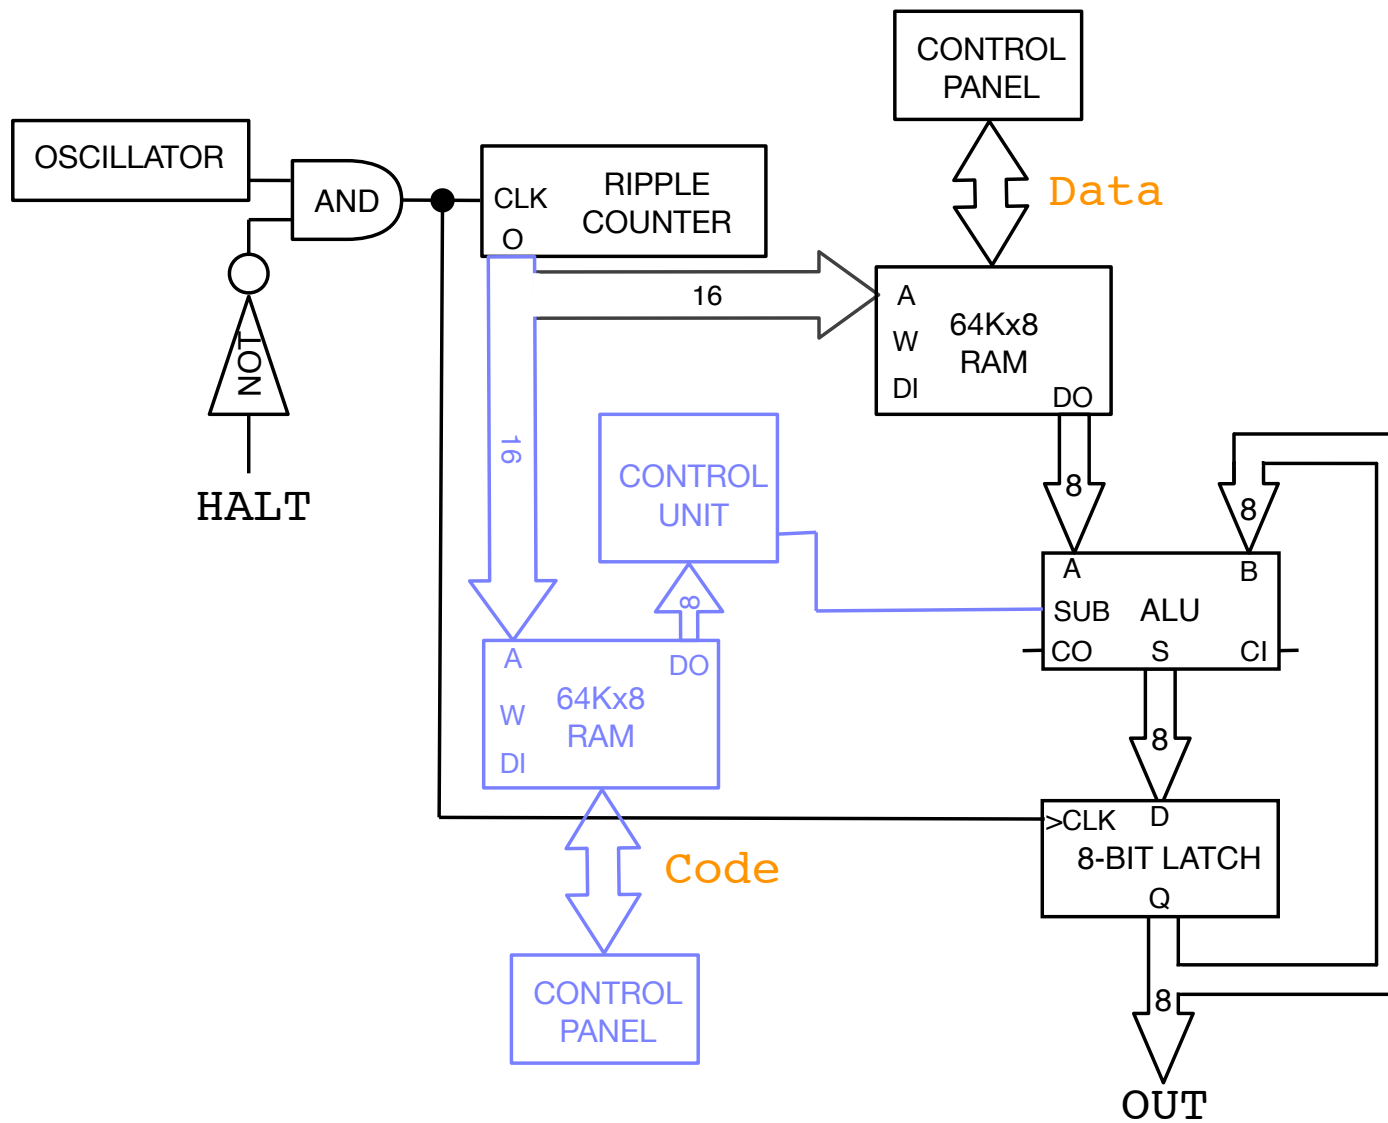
CONTROL PANEL

OSCILLATOR

AND

CLK

RIPPLE COUNTER

O

Data

16

A

W

DI

64Kx8 RAM

DO

NOT

HALT

16

CONTROL UNIT

8

8

A

B

SUB

ALU

CO

S

CI

8

A

DO

W

64Kx8 RAM

DI

8

>CLK

D

8-BIT LATCH

Q

Code

CONTROL PANEL

8

OUT